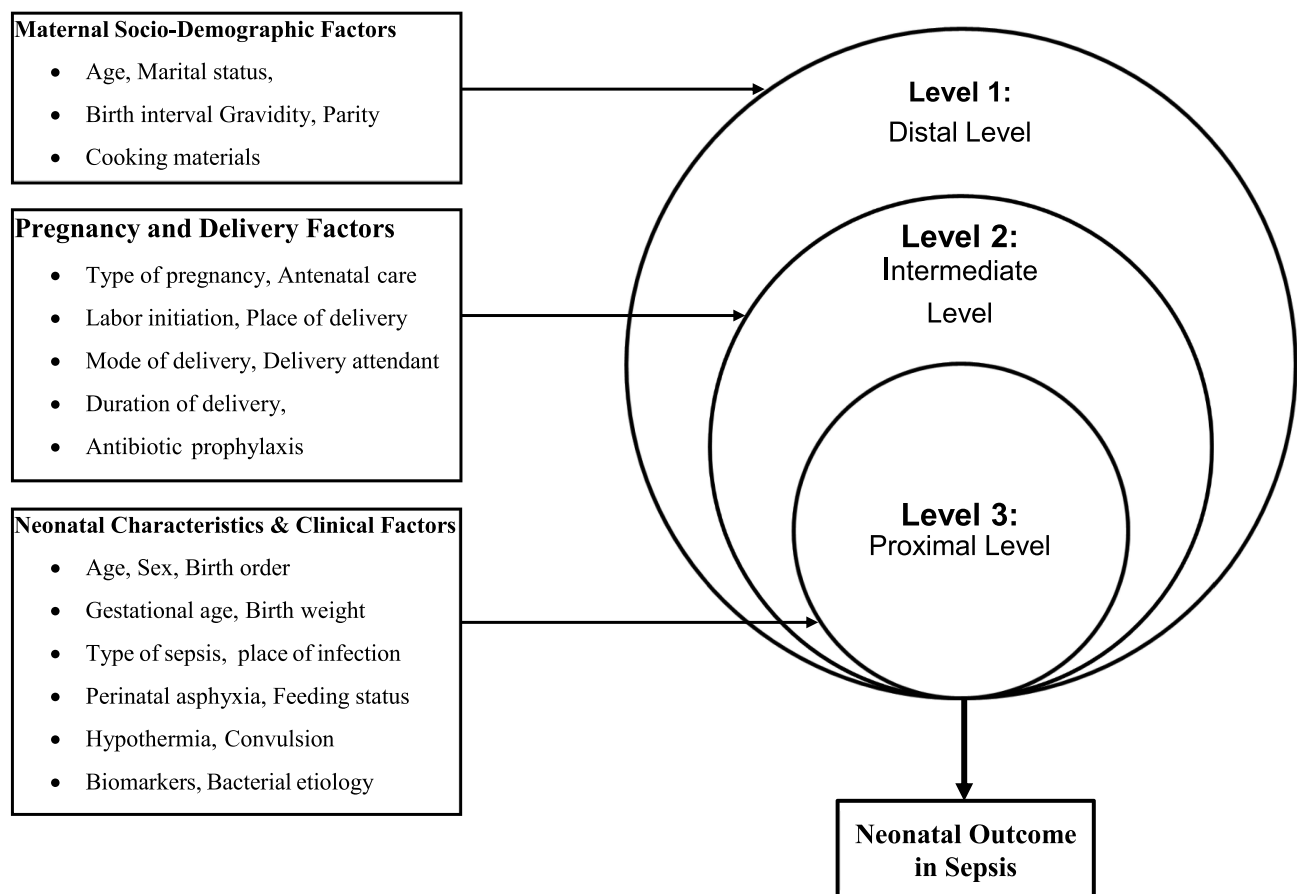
Maternal Socio-Demographic Factors
- Age, Marital status,
- Birth interval Gravidity, Parity
- Cooking materials

Pregnancy and Delivery Factors
- Type of pregnancy, Antenatal care
- Labor initiation, Place of delivery
- Mode of delivery, Delivery attendant
- Duration of delivery,
- Antibiotic prophylaxis

Neonatal Characteristics & Clinical Factors
- Age, Sex, Birth order
- Gestational age, Birth weight
- Type of sepsis, place of infection
- Perinatal asphyxia, Feeding status
- Hypothermia, Convulsion
- Biomarkers, Bacterial etiology

Level 1:
Distal Level

Level 2:
Intermediate Level

Level 3:
Proximal Level

Neonatal Outcome in Sepsis